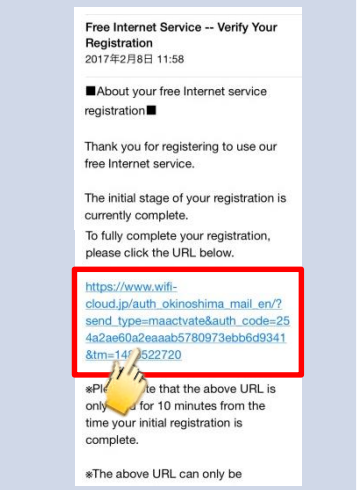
Free Internet Service -- Verify Your Registration
2017年2月8日 11:58

■About your free Internet service registration■

Thank you for registering to use our free Internet service.

The initial stage of your registration is currently complete.
To fully complete your registration, please click the URL below.

https://www.wifi-cloud.jp/auth_okinoshima_mail_en/?send_type=maactvate&auth_code=254a2ae60a2eaaab5780973ebb6d9341&tm=14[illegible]522720

※Pl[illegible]te that the above URL is only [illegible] for 10 minutes from the time your initial registration is complete.

※The above URL can only be